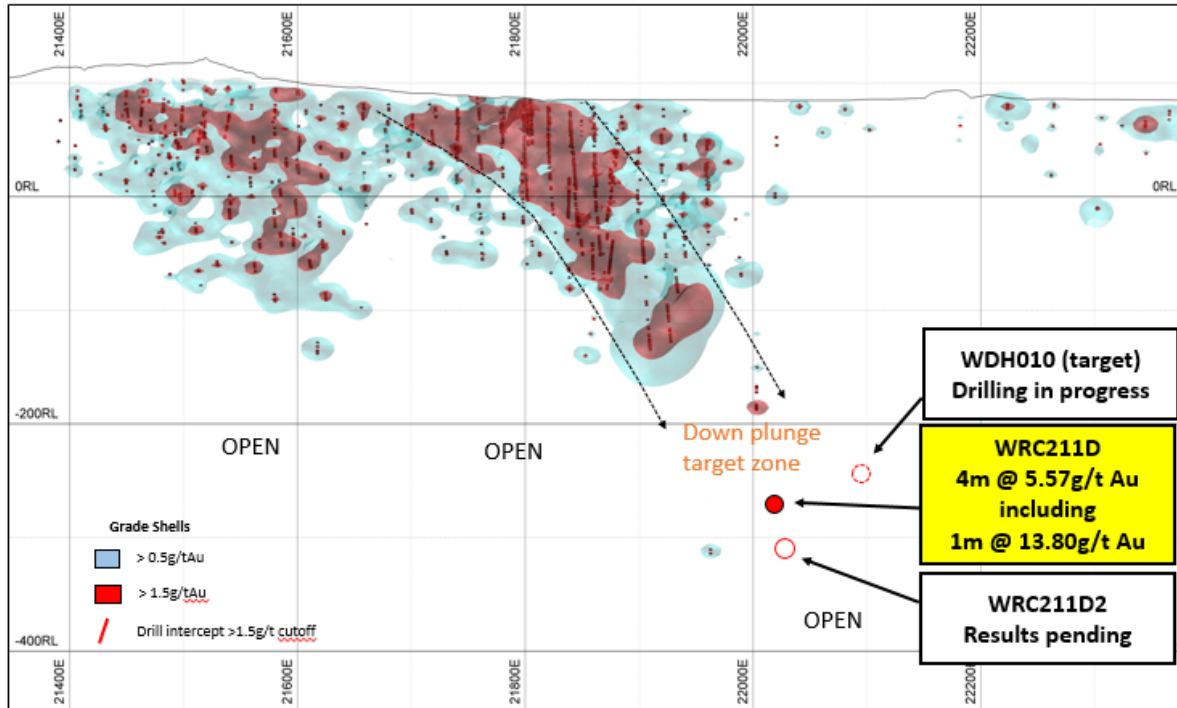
21400E
21600E
21800E
22000E
22200E

0RL
0RL

-200RL

OPEN
OPEN
Down plunge target zone

WDH010 (target)
Drilling in progress

WRC211D
4m @ 5.57g/t Au
including
1m @ 13.80g/t Au

WRC211D2
Results pending

OPEN

Grade Shells
> 0.5g/tAu
> 1.5g/tAu
Drill intercept >1.5g/t cutoff

-400RL

21400E
21600E
21800E
22000E
22200E